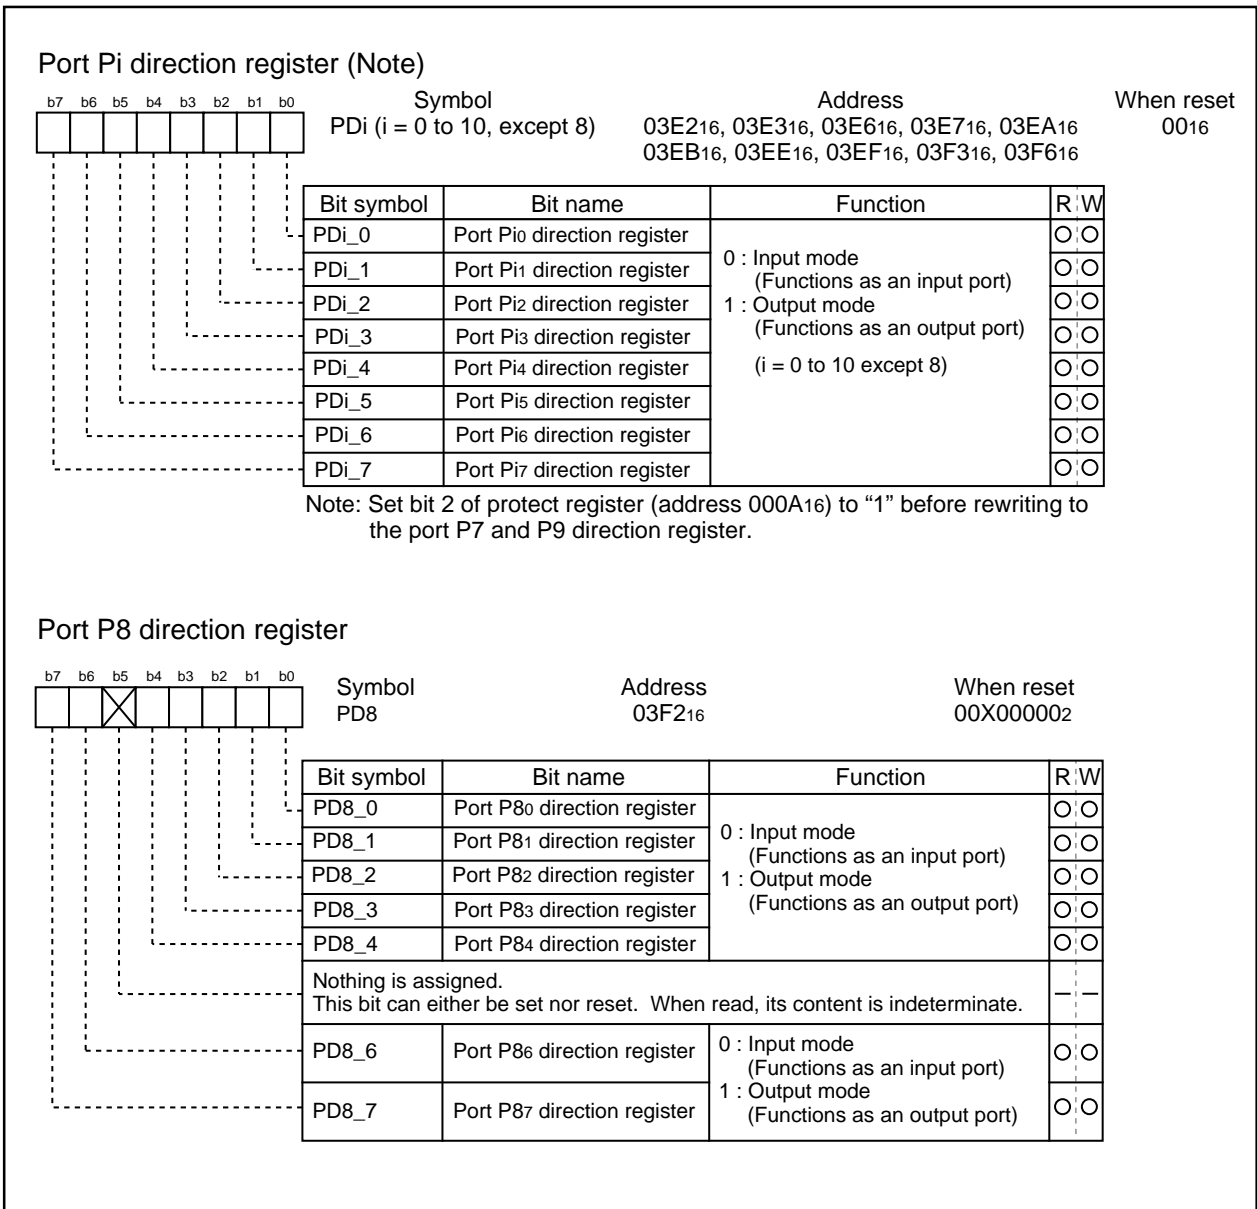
Port Pi direction register (Note)

b7 b6 b5 b4 b3 b2 b1 b0

Symbol
PDi (i = 0 to 10, except 8)

Address
03E2$_{16}$, 03E3$_{16}$, 03E6$_{16}$, 03E7$_{16}$, 03EA$_{16}$
03EB$_{16}$, 03EE$_{16}$, 03EF$_{16}$, 03F3$_{16}$, 03F6$_{16}$

When reset
00$_{16}$

| Bit symbol | Bit name | Function | R | W |
|---|---|---|---|---|
| PDi_0 | Port Pi$_0$ direction register | 0 : Input mode (Functions as an input port) 1 : Output mode (Functions as an output port) (i = 0 to 10 except 8) | O | O |
| PDi_1 | Port Pi$_1$ direction register | | O | O |
| PDi_2 | Port Pi$_2$ direction register | | O | O |
| PDi_3 | Port Pi$_3$ direction register | | O | O |
| PDi_4 | Port Pi$_4$ direction register | | O | O |
| PDi_5 | Port Pi$_5$ direction register | | O | O |
| PDi_6 | Port Pi$_6$ direction register | | O | O |
| PDi_7 | Port Pi$_7$ direction register | | O | O |

Note: Set bit 2 of protect register (address 000A$_{16}$) to “1” before rewriting to the port P7 and P9 direction register.

Port P8 direction register

b7 b6 b5 b4 b3 b2 b1 b0

Symbol
PD8

Address
03F2$_{16}$

When reset
00X00000$_2$

| Bit symbol | Bit name | Function | R | W |
|---|---|---|---|---|
| PD8_0 | Port P8$_0$ direction register | 0 : Input mode (Functions as an input port) 1 : Output mode (Functions as an output port) | O | O |
| PD8_1 | Port P8$_1$ direction register | | O | O |
| PD8_2 | Port P8$_2$ direction register | | O | O |
| PD8_3 | Port P8$_3$ direction register | | O | O |
| PD8_4 | Port P8$_4$ direction register | | O | O |
| Nothing is assigned. This bit can either be set nor reset. When read, its content is indeterminate. | | | — | — |
| PD8_6 | Port P8$_6$ direction register | 0 : Input mode (Functions as an input port) 1 : Output mode (Functions as an output port) | O | O |
| PD8_7 | Port P8$_7$ direction register | | O | O |